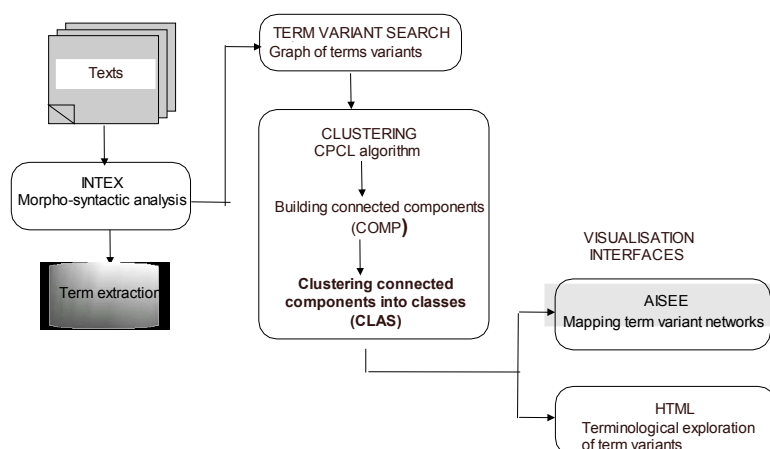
Texts

INTEX
Morpho-syntactic analysis

Term extraction

TERM VARIANT SEARCH
Graph of terms variants

CLUSTERING
CPCL algorithm

Building connected components (COMP)

Clustering connected components into classes (CLAS)

VISUALISATION INTERFACES

AISEE
Mapping term variant networks

HTML
Terminological exploration of term variants